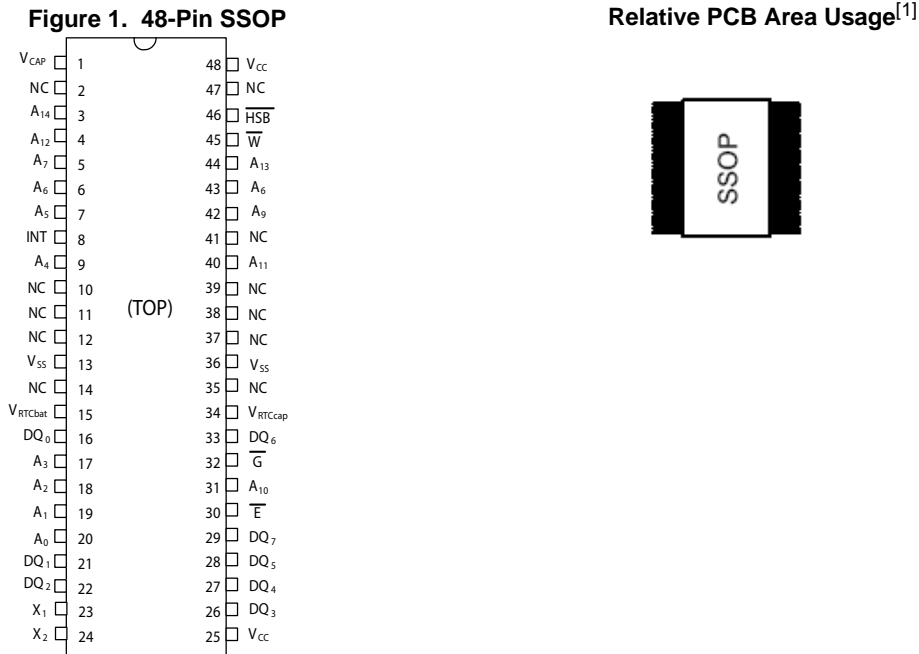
**Figure 1. 48-Pin SSOP**

| | | | |
|---|---|---|---|
| $V_{CAP}$ | 1 | 48 | $V_{CC}$ |
| NC | 2 | 47 | NC |
| $A_{14}$ | 3 | 46 | $\overline{HSB}$ |
| $A_{12}$ | 4 | 45 | $\overline{W}$ |
| $A_7$ | 5 | 44 | $A_{13}$ |
| $A_6$ | 6 | 43 | $A_6$ |
| $A_5$ | 7 | 42 | $A_9$ |
| INT | 8 | 41 | NC |
| $A_4$ | 9 | 40 | $A_{11}$ |
| NC | 10 | 39 | NC |
| NC | 11 | 38 | NC |
| NC | 12 | 37 | NC |
| $V_{SS}$ | 13 | 36 | $V_{SS}$ |
| NC | 14 | 35 | NC |
| $V_{RTCbat}$ | 15 | 34 | $V_{RTCcap}$ |
| $DQ_0$ | 16 | 33 | $DQ_6$ |
| $A_3$ | 17 | 32 | $\overline{G}$ |
| $A_2$ | 18 | 31 | $A_{10}$ |
| $A_1$ | 19 | 30 | $\overline{E}$ |
| $A_0$ | 20 | 29 | $DQ_7$ |
| $DQ_1$ | 21 | 28 | $DQ_5$ |
| $DQ_2$ | 22 | 27 | $DQ_4$ |
| $X_1$ | 23 | 26 | $DQ_3$ |
| $X_2$ | 24 | 25 | $V_{CC}$ |

(TOP)

**Relative PCB Area Usage**$^{[1]}$

SSOP